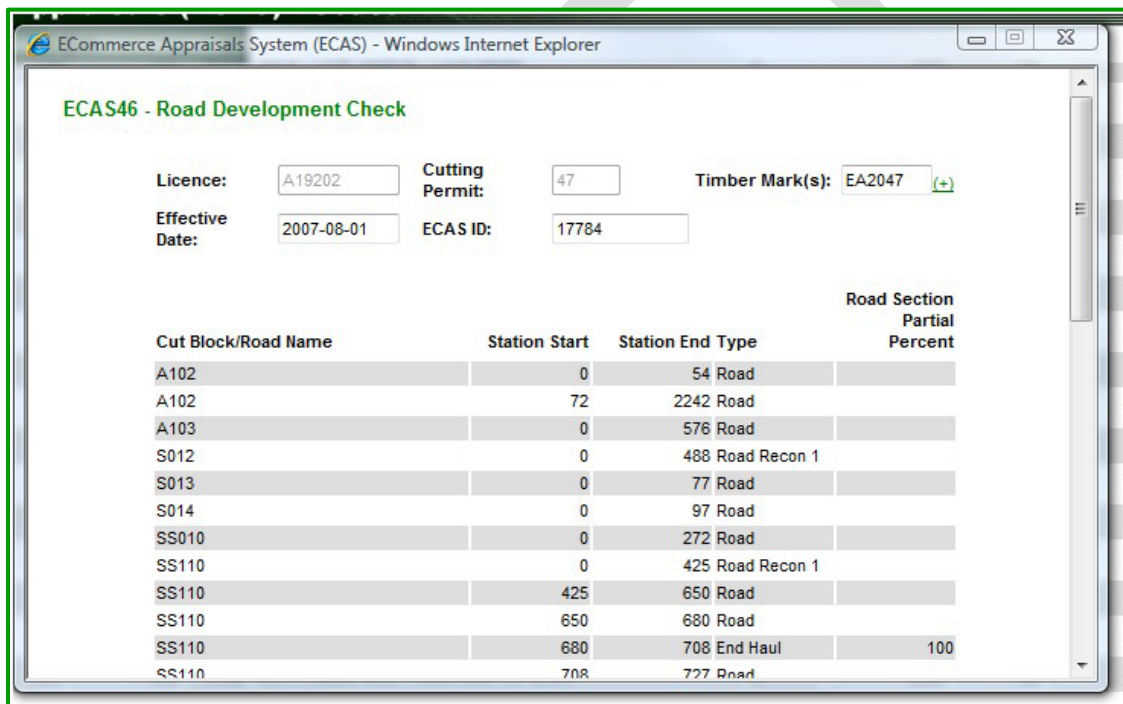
ECommerce Appraisals System (ECAS) - Windows Internet Explorer

ECAS46 - Road Development Check

Licence: A19202 Cutting Permit: 47 Timber Mark(s): EA2047 (+)

Effective Date: 2007-08-01 ECAS ID: 17784

| Cut Block/Road Name | Station Start | Station End | Type | Road Section Partial Percent |
|---|---|---|---|---|
| A102 | 0 | 54 | Road | |
| A102 | 72 | 2242 | Road | |
| A103 | 0 | 576 | Road | |
| S012 | 0 | 488 | Road Recon 1 | |
| S013 | 0 | 77 | Road | |
| S014 | 0 | 97 | Road | |
| SS010 | 0 | 272 | Road | |
| SS110 | 0 | 425 | Road Recon 1 | |
| SS110 | 425 | 650 | Road | |
| SS110 | 650 | 680 | Road | |
| SS110 | 680 | 708 | End Haul | 100 |
| SS110 | 708 | 727 | Road | |